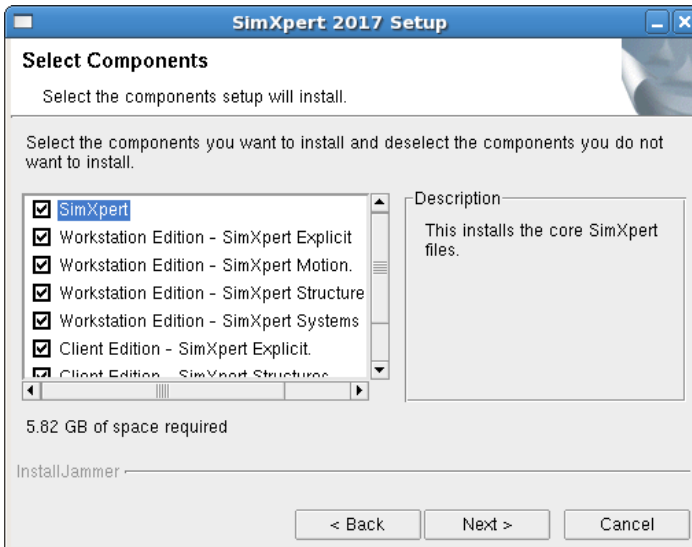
SimXpert 2017 Setup

Select Components

Select the components setup will install.

Select the components you want to install and deselect the components you do not want to install.

☑ SimXpert
☑ Workstation Edition - SimXpert Explicit
☑ Workstation Edition - SimXpert Motion.
☑ Workstation Edition - SimXpert Structure
☑ Workstation Edition - SimXpert Systems
☑ Client Edition - SimXpert Explicit.
☑ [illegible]

Description

This installs the core SimXpert files.

5.82 GB of space required

InstallJammer

< Back
Next >
Cancel